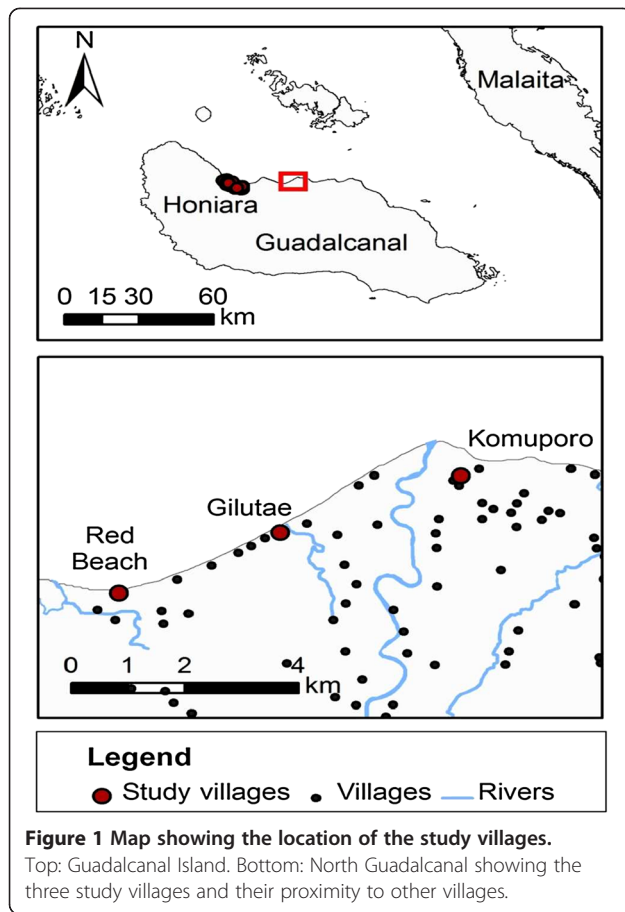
N

Malaita

Honiara

Guadalcanal

0 15 30 60 km

Komuporo

Gilutae

Red Beach

0 1 2 4 km

Legend

Study villages Villages Rivers

**Figure 1 Map showing the location of the study villages.** Top: Guadalcanal Island. Bottom: North Guadalcanal showing the three study villages and their proximity to other villages.